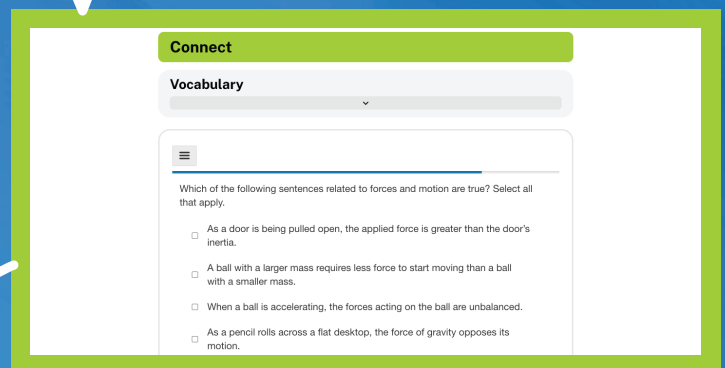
Connect

Vocabulary

Which of the following sentences related to forces and motion are true? Select all that apply.

As a door is being pulled open, the applied force is greater than the door's inertia.

A ball with a larger mass requires less force to start moving than a ball with a smaller mass.

When a ball is accelerating, the forces acting on the ball are unbalanced.

As a pencil rolls across a flat desktop, the force of gravity opposes its motion.